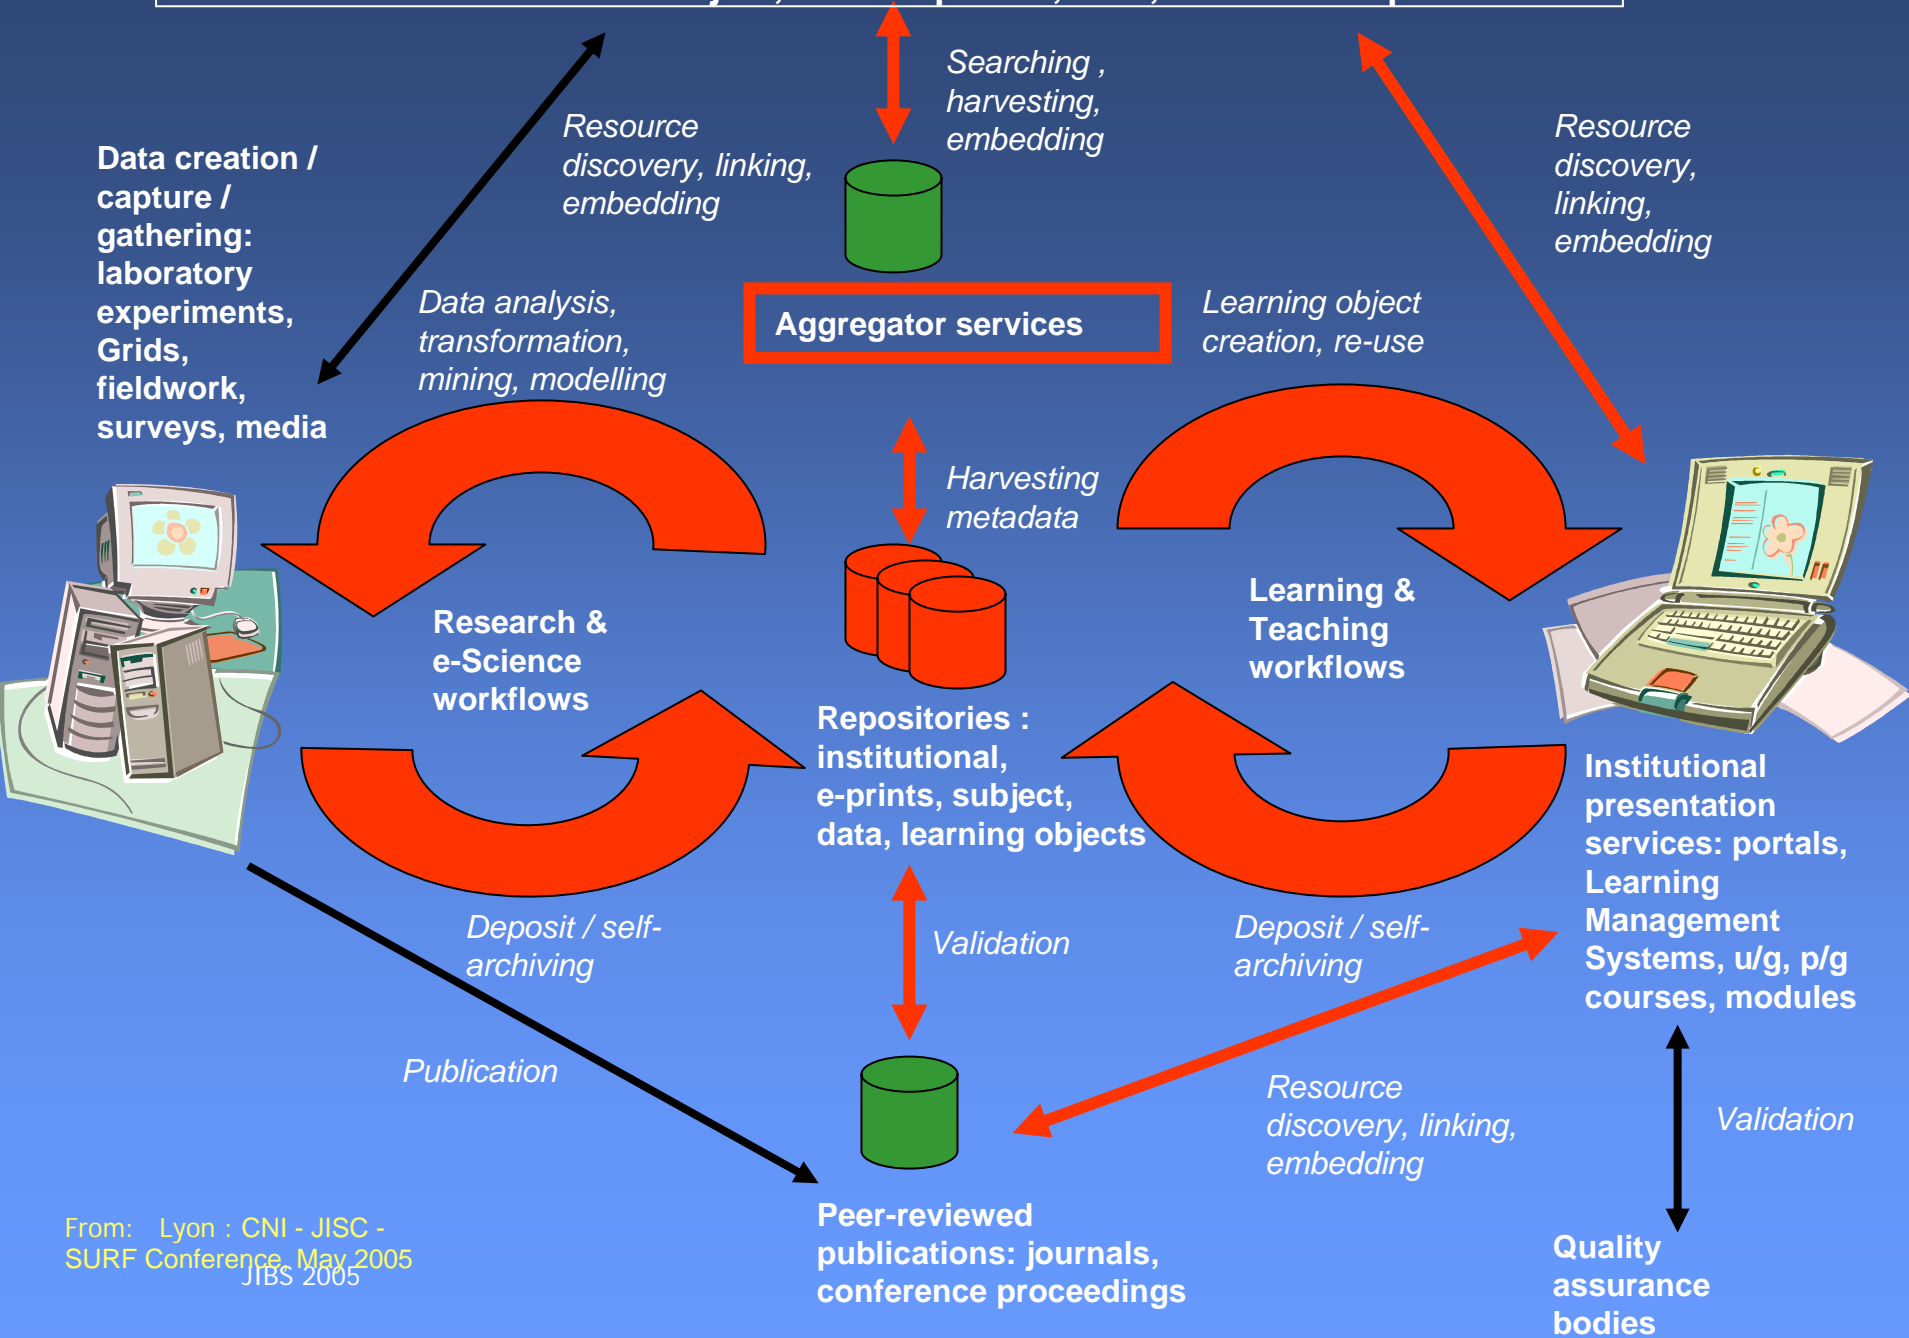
Searching , harvesting, embedding

Resource discovery, linking, embedding

Resource discovery, linking, embedding

Data creation / capture / gathering: laboratory experiments, Grids, fieldwork, surveys, media

Data analysis, transformation, mining, modelling

Aggregator services

Learning object creation, re-use

Harvesting metadata

Research & e-Science workflows

Learning & Teaching workflows

Repositories : institutional, e-prints, subject, data, learning objects

Institutional presentation services: portals, Learning Management Systems, u/g, p/g courses, modules

Deposit / self-archiving

Validation

Deposit / self-archiving

Publication

Resource discovery, linking, embedding

Validation

From: Lyon : CNI - JISC - SURF Conference, May 2005

JIBS 2005

Peer-reviewed publications: journals, conference proceedings

Quality assurance bodies